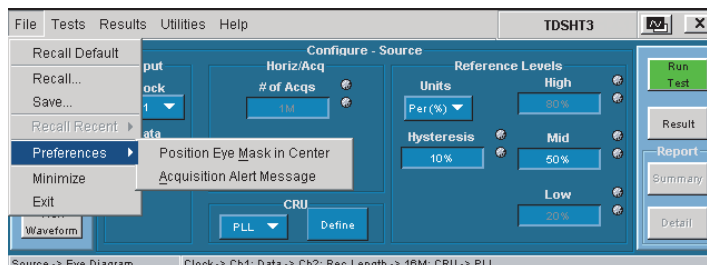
File Tests Results Utilities Help

TDSHT3

X

Recall Default

Recall...

Save...

Recall Recent ▸

Preferences ▸

Position Eye Mask in Center

Acquisition Alert Message

Minimize

Exit

Configure - Source

put

ock

1

ata

Horiz/Acq

# of Acqs

1M

Reference Levels

Units

Per(%)

High

80%

Hysteresis

10%

Mid

50%

Low

20%

CRU

PLL

Define

Waveform

Run Test

Result

Report

Summary

Detail

Source -> Eye Diagram

Clock -> Ch1; Data -> Ch2; Rec Length -> 16M; CRU -> PLL